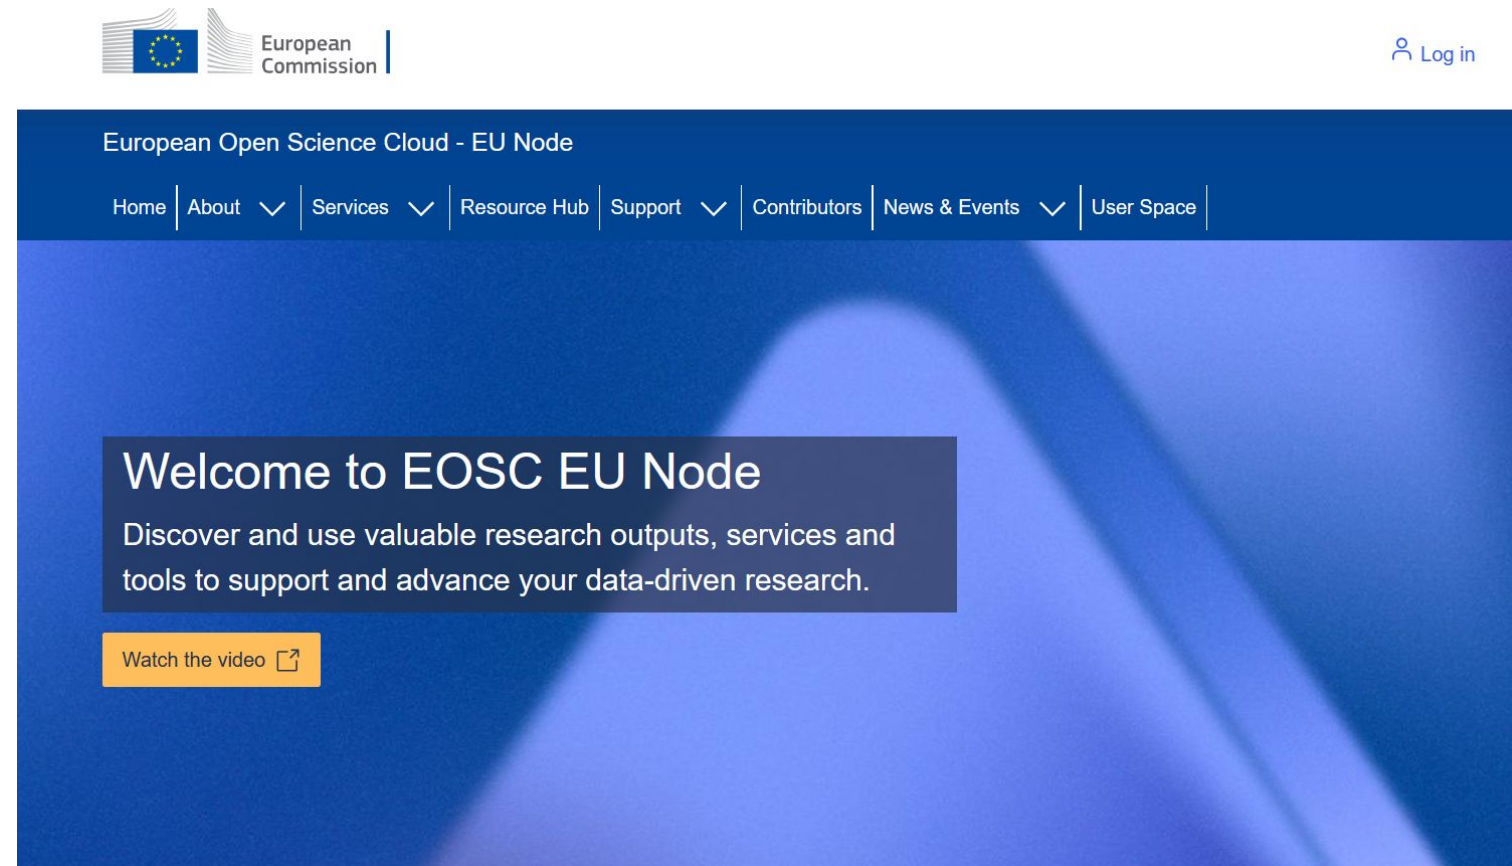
European Commission

Log in

European Open Science Cloud - EU Node

Home | About | Services | Resource Hub | Support | Contributors | News & Events | User Space

Welcome to EOSC EU Node

Discover and use valuable research outputs, services and tools to support and advance your data-driven research.

Watch the video